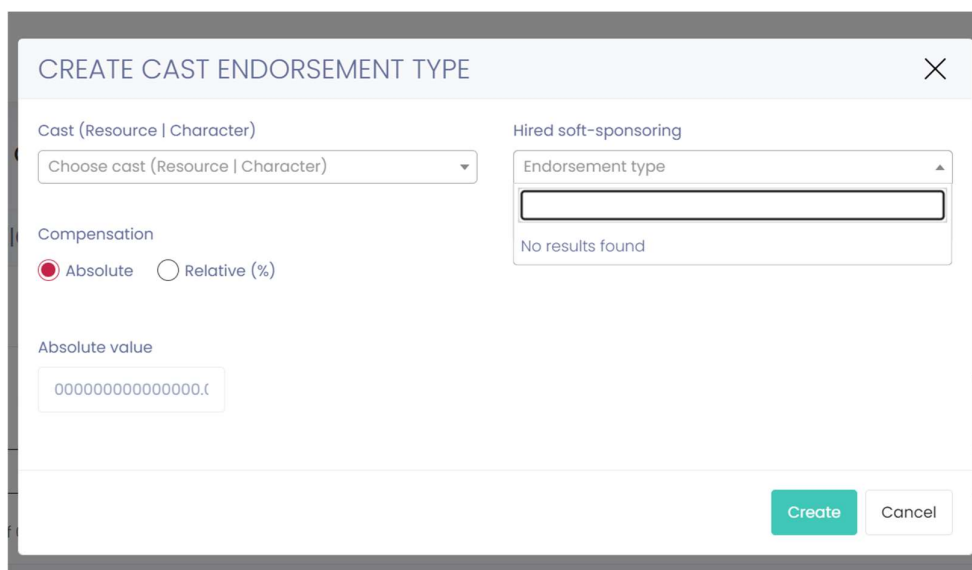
CREATE CAST ENDORSEMENT TYPE

Cast (Resource | Character)
Choose cast (Resource | Character)

Hired soft-sponsoring
Endorsement type

No results found

Compensation
Absolute
Relative (%)

Absolute value
000000000000000.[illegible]

Create
Cancel